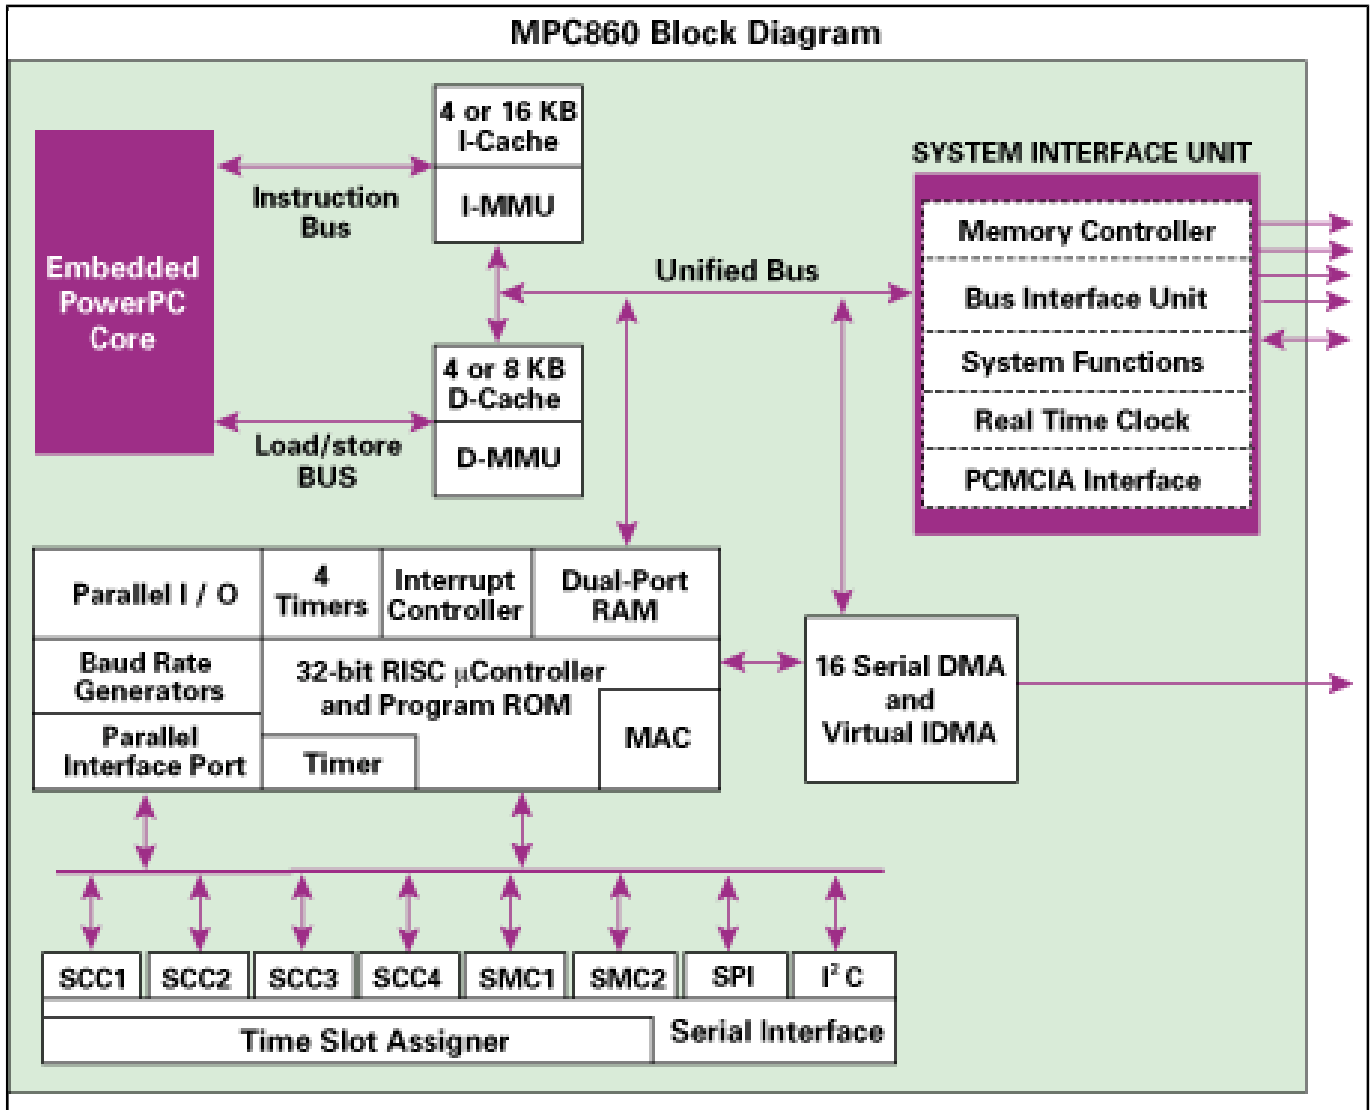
MPC860 Block Diagram

4 or 16 KB I-Cache

I-MMU

Instruction Bus

Embedded PowerPC Core

SYSTEM INTERFACE UNIT

Memory Controller

Bus Interface Unit

System Functions

Real Time Clock

PCMCIA Interface

Unified Bus

4 or 8 KB D-Cache

D-MMU

Load/store BUS

Parallel I / O

4 Timers

Interrupt Controller

Dual-Port RAM

Baud Rate Generators

32-bit RISC $\mu$Controller and Program ROM

MAC

Parallel Interface Port

Timer

16 Serial DMA and Virtual IDMA

SCC1

SCC2

SCC3

SCC4

SMC1

SMC2

SPI

$I^2C$

Time Slot Assigner

Serial Interface